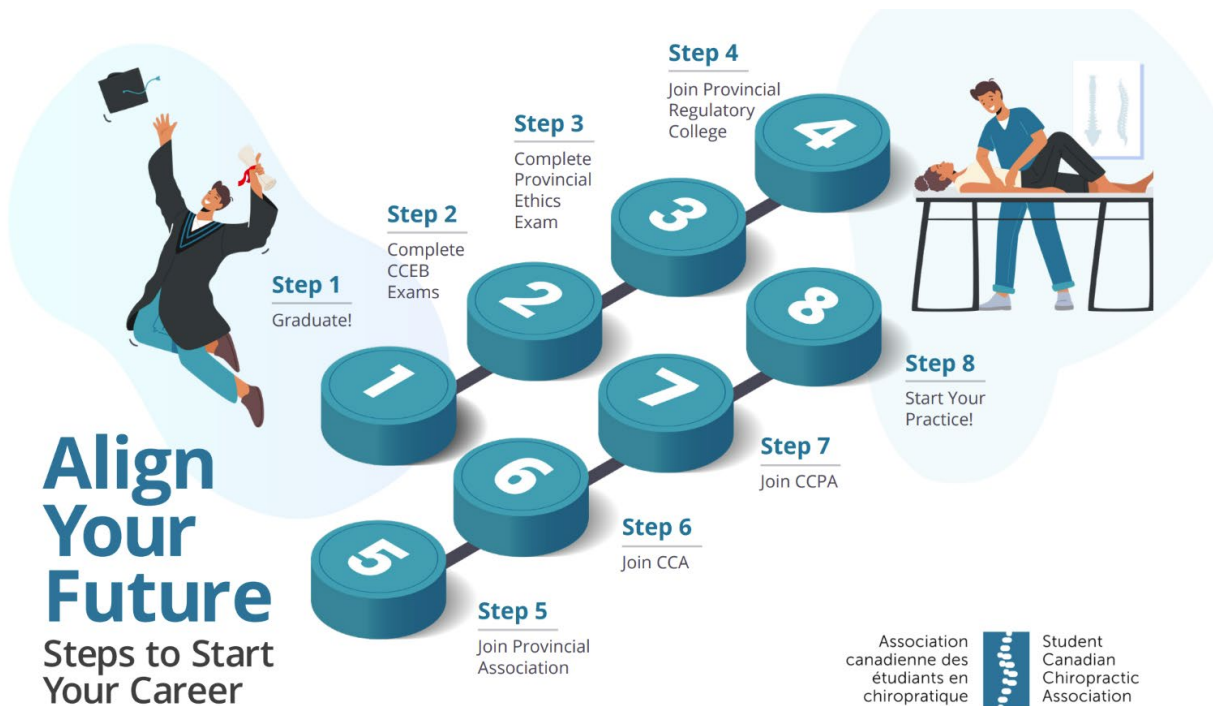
Align Your Future
Steps to Start Your Career

Step 1
Graduate!

1

Step 2
Complete CCEB Exams

2

Step 3
Complete Provincial Ethics Exam

3

Step 4
Join Provincial Regulatory College

4

Step 5
Join Provincial Association

5

Step 6
Join CCA

6

Step 7
Join CCPA

7

Step 8
Start Your Practice!

8

Association canadienne des étudiants en chiropratique
Student Canadian Chiropractic Association